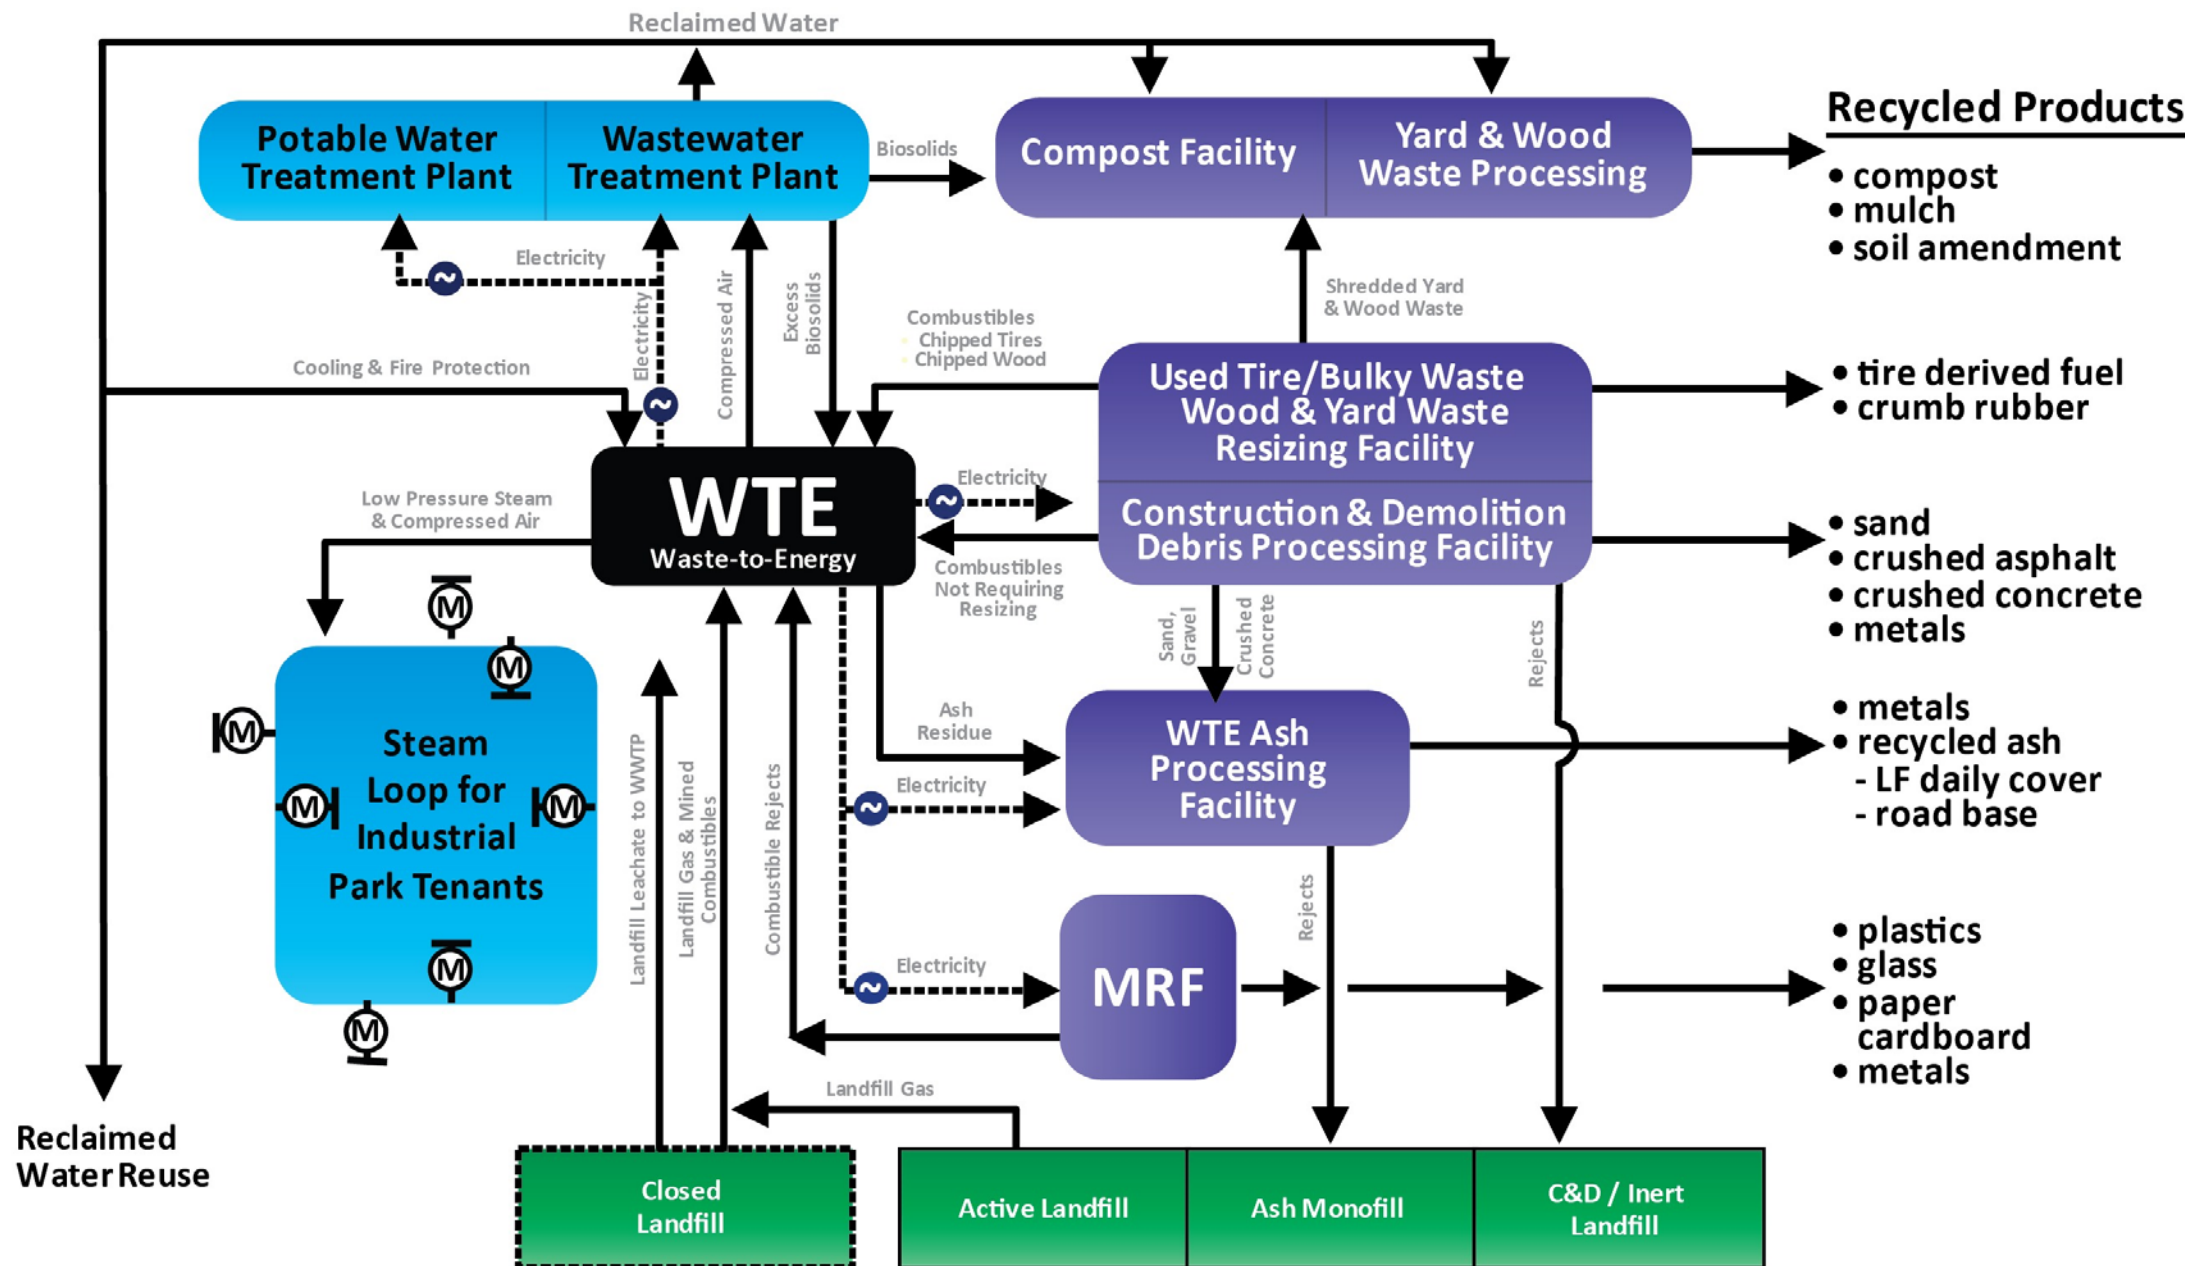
Reclaimed Water

Potable Water Treatment Plant

Wastewater Treatment Plant

Biosolids

Compost Facility

Yard & Wood Waste Processing

Recycled Products
• compost
• mulch
• soil amendment

Electricity

Electricity

Compressed Air

Excess Biosolids

Shredded Yard & Wood Waste

Combustibles
Chipped Tires
Chipped Wood

Cooling & Fire Protection

Used Tire/Bulky Waste Wood & Yard Waste Resizing Facility

• tire derived fuel
• crumb rubber

Electricity

Low Pressure Steam & Compressed Air

WTE
Waste-to-Energy

Construction & Demolition Debris Processing Facility

• sand
• crushed asphalt
• crushed concrete
• metals

Combustibles Not Requiring Resizing

Sand, Gravel

Crushed Concrete

Rejects

Steam Loop for Industrial Park Tenants

M M M M M M

Ash Residue

WTE Ash Processing Facility

• metals
• recycled ash
- LF daily cover
- road base

Electricity

Landfill Leachate to WWTP

Landfill Gas & Mined Combustibles

Combustible Rejects

Rejects

Electricity

MRF

• plastics
• glass
• paper cardboard
• metals

Landfill Gas

Reclaimed Water Reuse

Closed Landfill

Active Landfill

Ash Monofill

C&D / Inert Landfill